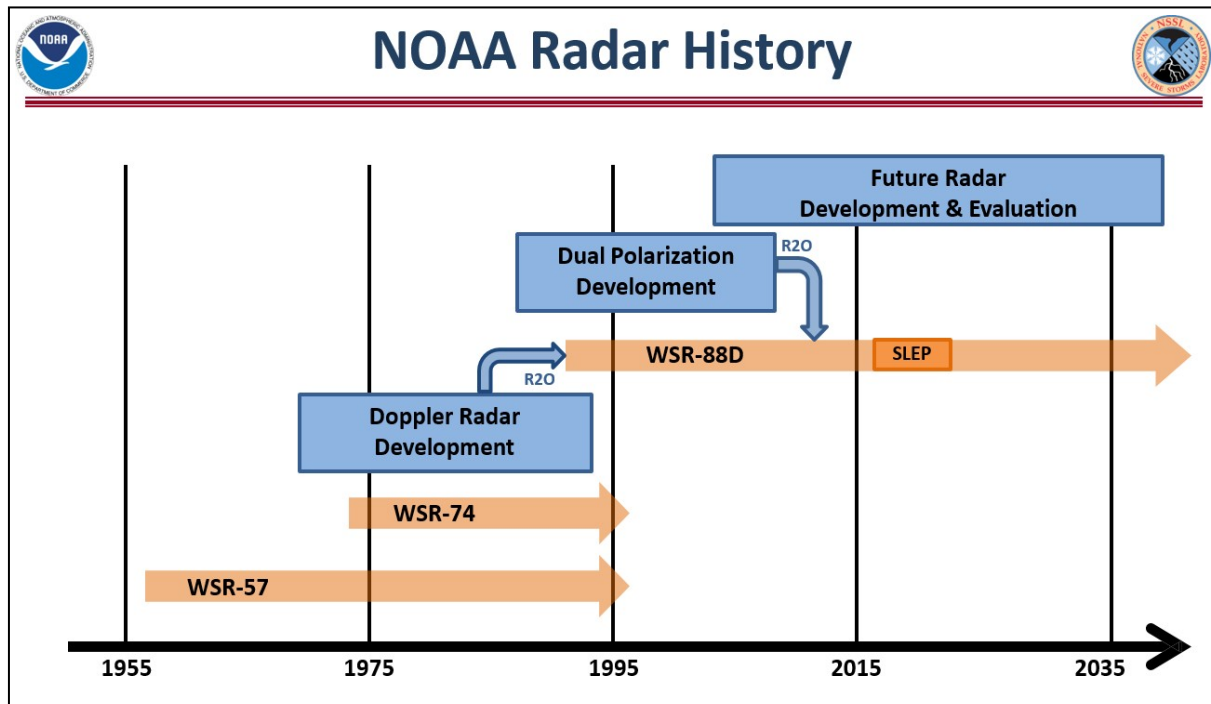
NOAA Radar History

NOAA
NATIONAL OCEANIC AND ATMOSPHERIC ADMINISTRATION
U.S. DEPARTMENT OF COMMERCE

NSSL
NATIONAL SEVERE STORMS LABORATORY

Future Radar Development & Evaluation

Dual Polarization Development

R2O

WSR-88D

SLEP

R2O

Doppler Radar Development

WSR-74

WSR-57

1955

1975

1995

2015

2035